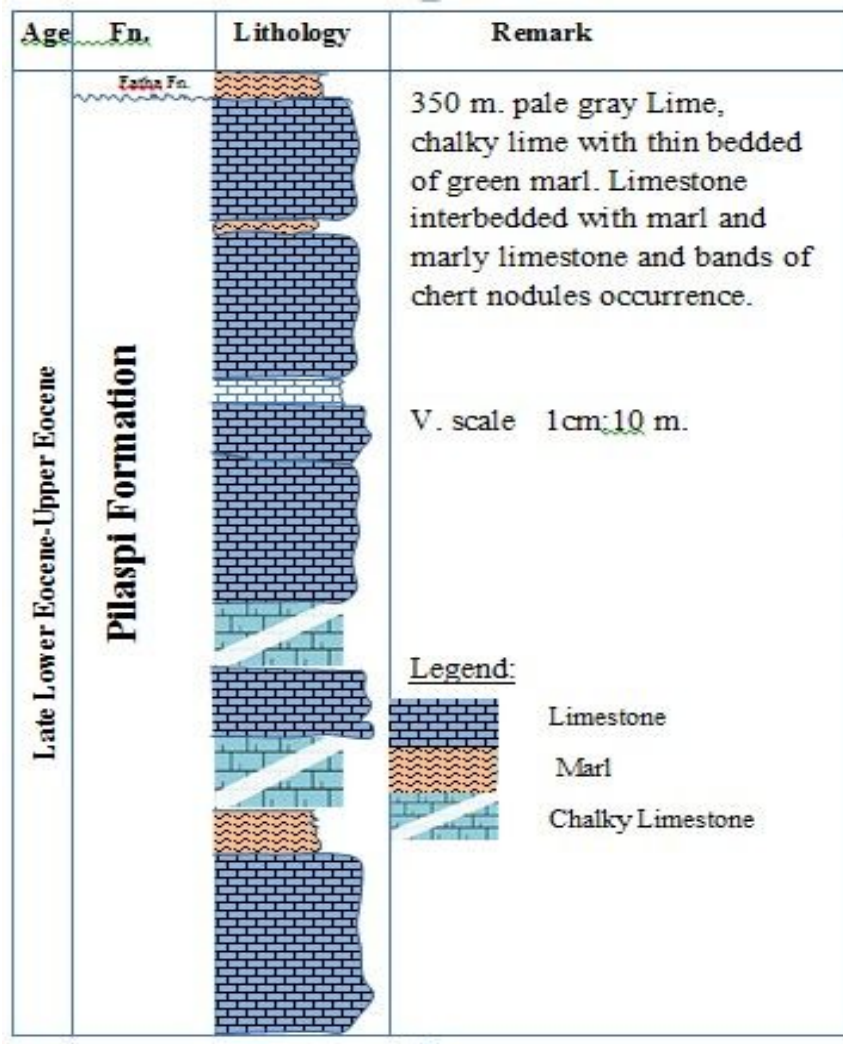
| Age | Fn. | Lithology | Remark |
|---|---|---|---|
| Late Lower Eocene-Upper Eocene | Fatha Fn. Pilaspi Formation | | 350 m. pale gray Lime, chalky lime with thin bedded of green marl. Limestone interbedded with marl and marly limestone and bands of chert nodules occurrence. V. scale 1cm:10 m. Legend: Limestone Marl Chalky Limestone |